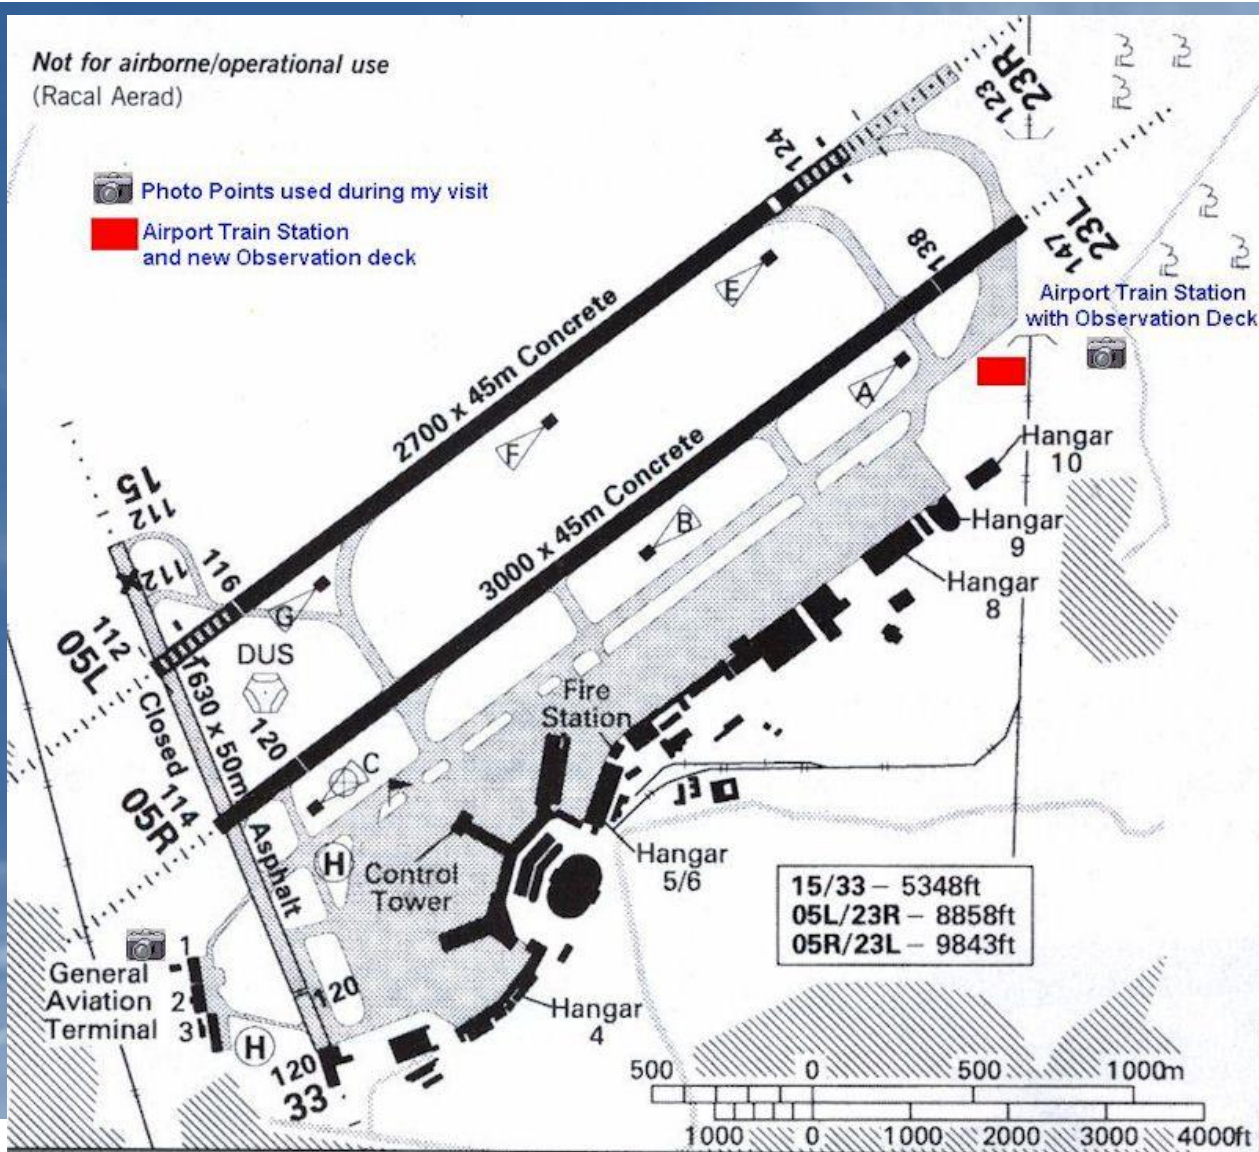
Not for airborne/operational use
(Racal Aerad)

Photo Points used during my visit

Airport Train Station and new Observation deck

Airport Train Station with Observation Deck

23R
123
124
23L
147
138

2700 x 45m Concrete

3000 x 45m Concrete

E
F
A
B
G
C

15
112
112
116
05L
112
DUS
1630 x 50m
Closed
120
05R
114
Asphalt

Hangar 10
Hangar 9
Hangar 8
Fire Station
Hangar 5/6
Control Tower
H
H
Hangar 4

1
2
3
General Aviation Terminal

120
120
33

| 15/33 – 5348ft |
|---|
| 05L/23R – 8858ft |
| 05R/23L – 9843ft |

500 0 500 1000m
1000 0 1000 2000 3000 4000ft